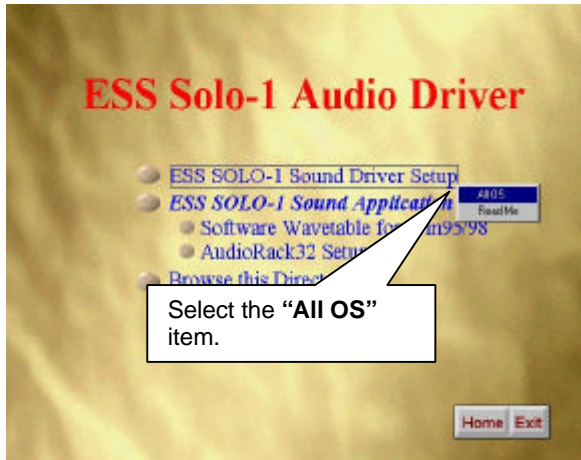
ESS Solo-1 Audio Driver

ESS SOLO-1 Sound Driver Setup

All OS

ReadMe

ESS SOLO-1 Sound Applicat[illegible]

Software Wavetable fo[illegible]n95/98

AudioRack32 Setu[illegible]

Browse this Direct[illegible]

Select the **"All OS"** item.

Home Exit